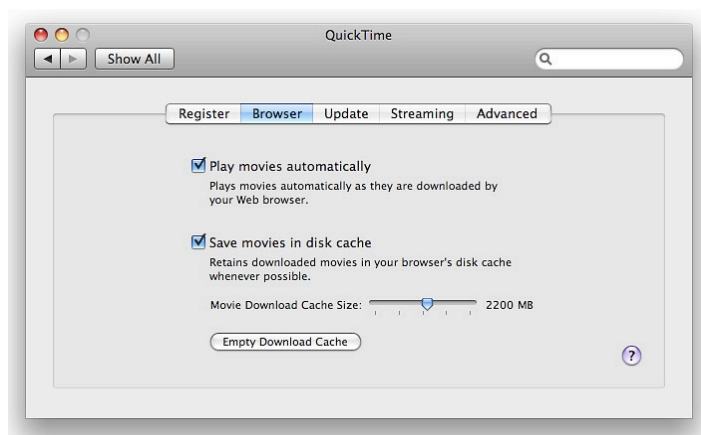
QuickTime

Show All

Register Browser Update Streaming Advanced

Play movies automatically
Plays movies automatically as they are downloaded by your Web browser.

Save movies in disk cache
Retains downloaded movies in your browser's disk cache whenever possible.

Movie Download Cache Size: 2200 MB

Empty Download Cache

?